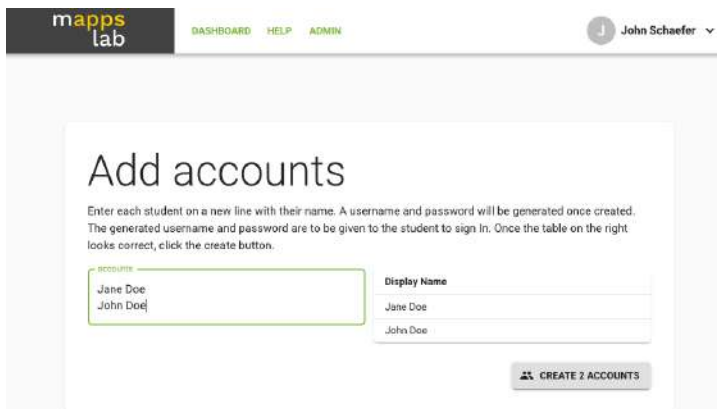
mapps lab

DASHBOARD HELP ADMIN

J John Schaefer

Add accounts

Enter each student on a new line with their name. A username and password will be generated once created. The generated username and password are to be given to the student to sign In. Once the table on the right looks correct, click the create button.

accounts
Jane Doe
John Doe

| Display Name |
|---|
| Jane Doe |
| John Doe |

CREATE 2 ACCOUNTS